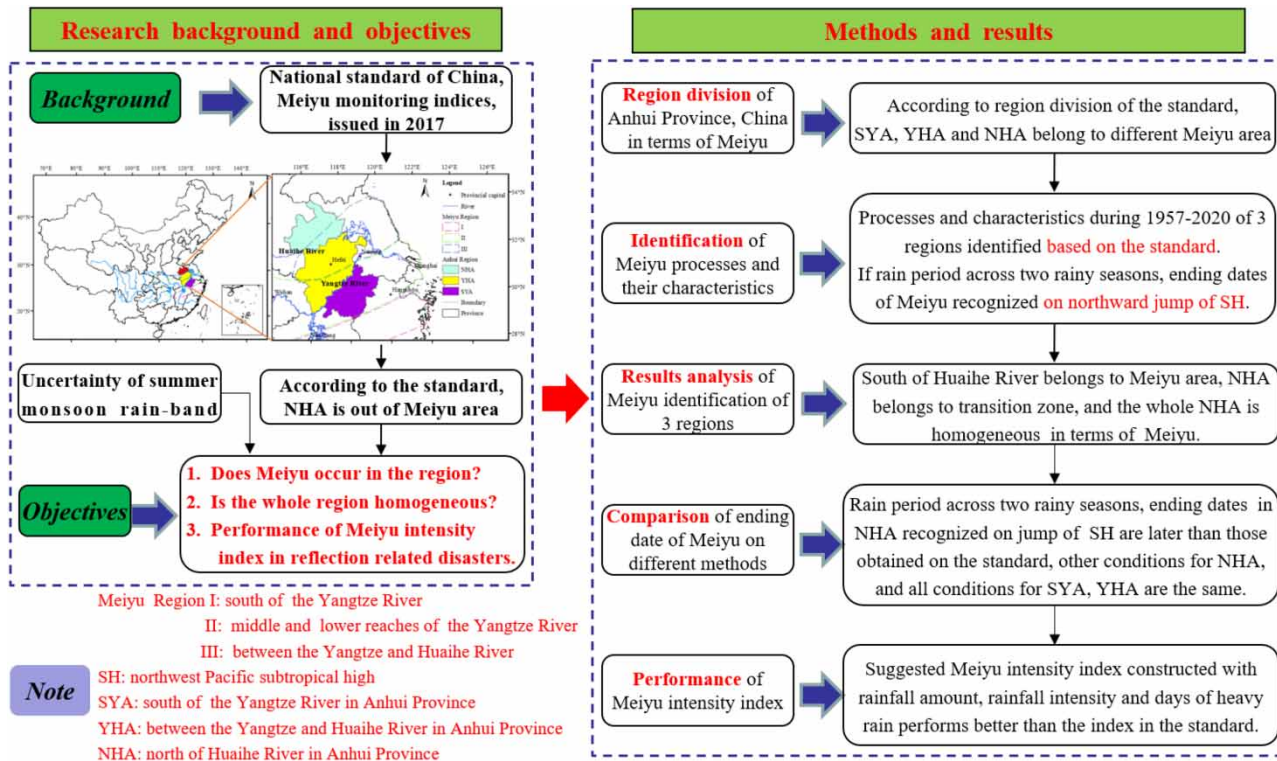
Research background and objectives

Background

National standard of China, Meiyu monitoring indices, issued in 2017

70°E 80°E 90°E 100°E 110°E 120°E 130°E 140°E

116°E 118°E 120°E 122°E 124°E 126°E

Legend
Provincial capital
River
Meiyu Region
I
II
III
Anhui Region
NHA
YHA
SYA
Boundary
Province

Huaihe River
Hefei
Yangtze River
Shanghai

Uncertainty of summer monsoon rain-band

According to the standard, NHA is out of Meiyu area

Objectives

1. Does Meiyu occur in the region?
2. Is the whole region homogeneous?
3. Performance of Meiyu intensity index in reflection related disasters.

Meiyu Region I: south of the Yangtze River
II: middle and lower reaches of the Yangtze River
III: between the Yangtze and Huaihe River

Note

SH: northwest Pacific subtropical high
SYA: south of the Yangtze River in Anhui Province
YHA: between the Yangtze and Huaihe River in Anhui Province
NHA: north of Huaihe River in Anhui Province

Methods and results

Region division of Anhui Province, China in terms of Meiyu

According to region division of the standard, SYA, YHA and NHA belong to different Meiyu area

Identification of Meiyu processes and their characteristics

Processes and characteristics during 1957-2020 of 3 regions identified based on the standard.
If rain period across two rainy seasons, ending dates of Meiyu recognized on northward jump of SH.

Results analysis of Meiyu identification of 3 regions

South of Huaihe River belongs to Meiyu area, NHA belongs to transition zone, and the whole NHA is homogeneous in terms of Meiyu.

Comparison of ending date of Meiyu on different methods

Rain period across two rainy seasons, ending dates in NHA recognized on jump of SH are later than those obtained on the standard, other conditions for NHA, and all conditions for SYA, YHA are the same.

Performance of Meiyu intensity index

Suggested Meiyu intensity index constructed with rainfall amount, rainfall intensity and days of heavy rain performs better than the index in the standard.